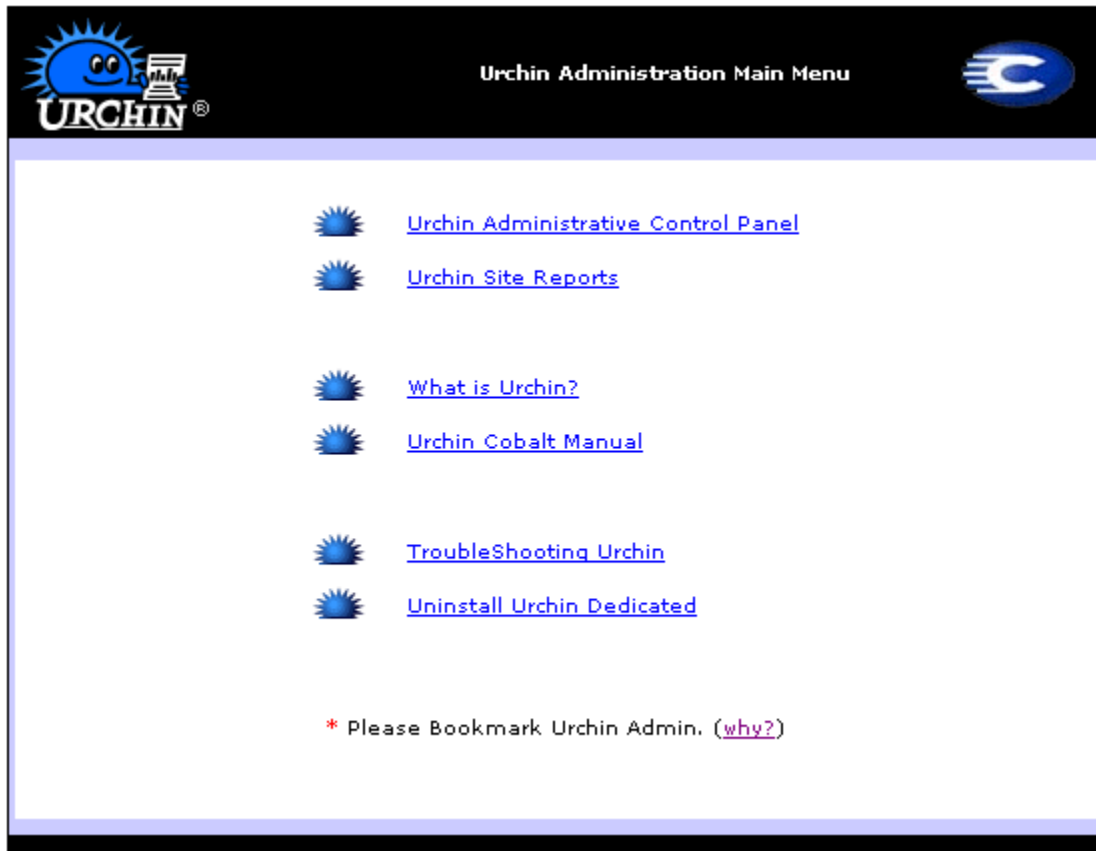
URCHIN®

Urchin Administration Main Menu

Urchin Administrative Control Panel

Urchin Site Reports

What is Urchin?

Urchin Cobalt Manual

TroubleShooting Urchin

Uninstall Urchin Dedicated

* Please Bookmark Urchin Admin. (why?)